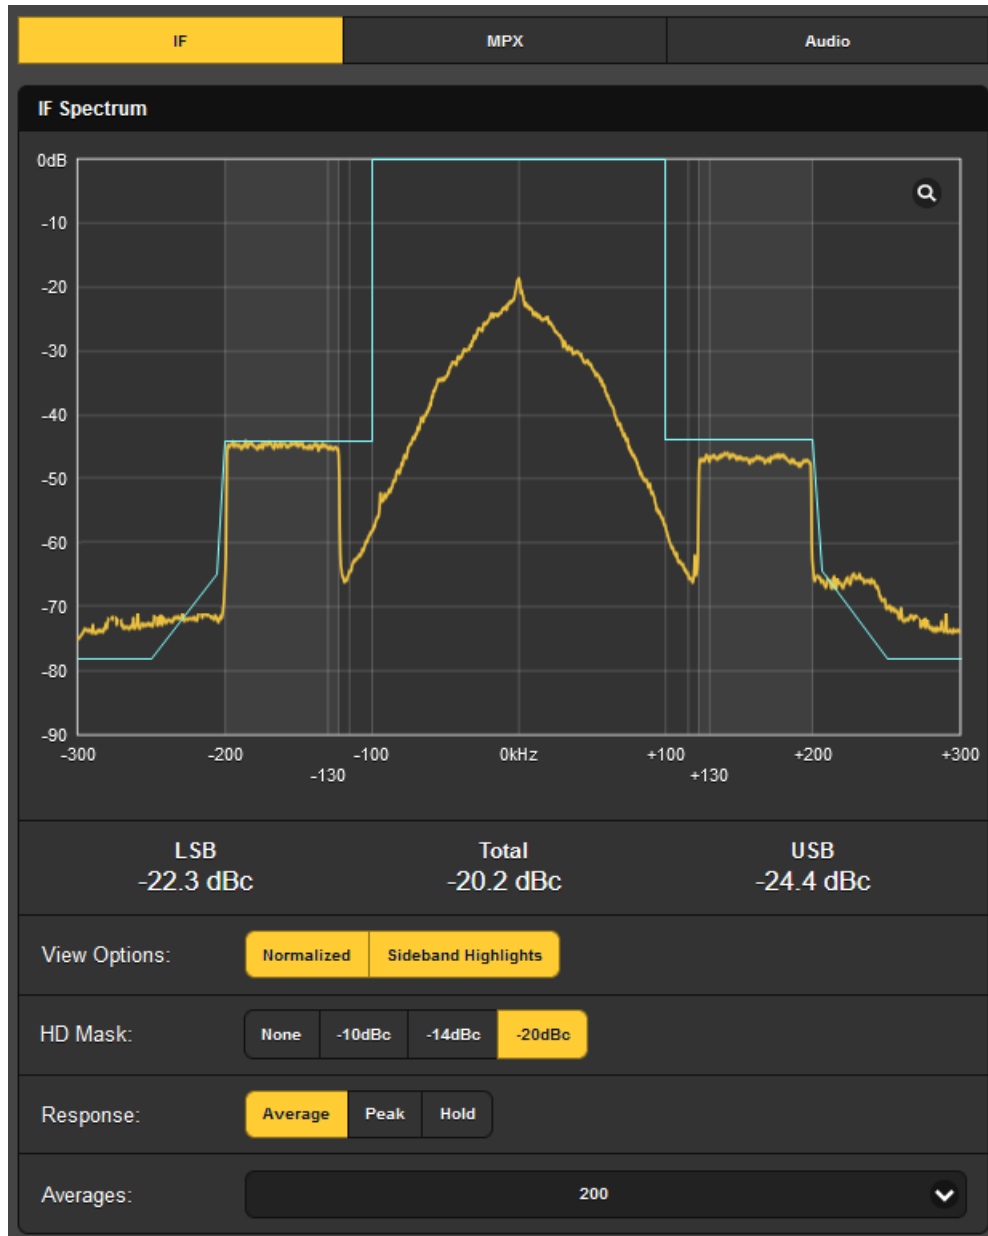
IF MPX Audio

IF Spectrum

0dB
-10
-20
-30
-40
-50
-60
-70
-80
-90

-300 -200 -100 0kHz +100 +200 +300
-130 +130

LSB
-22.3 dBc

Total
-20.2 dBc

USB
-24.4 dBc

View Options: Normalized Sideband Highlights

HD Mask: None -10dBc -14dBc -20dBc

Response: Average Peak Hold

Averages: 200